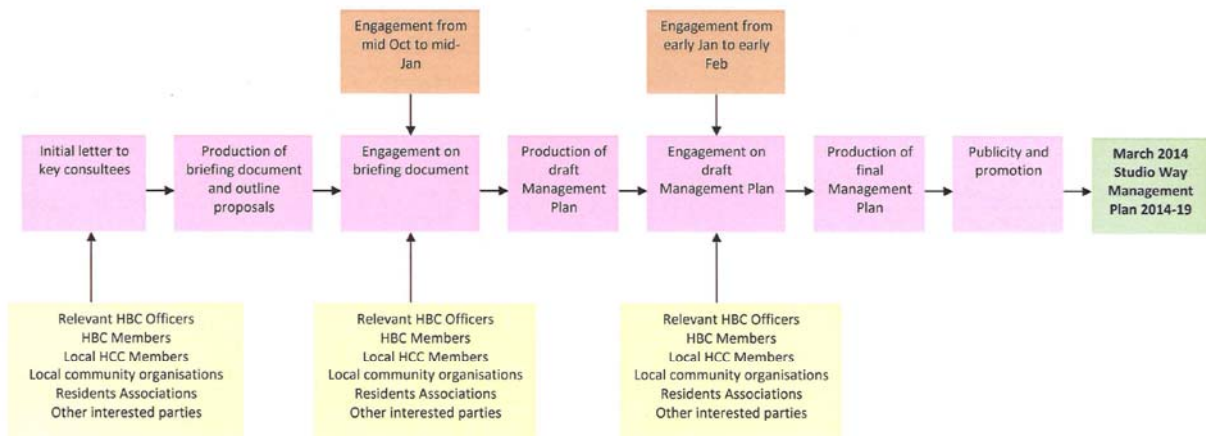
Engagement from mid Oct to mid-Jan

Engagement from early Jan to early Feb

Initial letter to key consultees

Production of briefing document and outline proposals

Engagement on briefing document

Production of draft Management Plan

Engagement on draft Management Plan

Production of final Management Plan

Publicity and promotion

March 2014 Studio Way Management Plan 2014-19

Relevant HBC Officers
HBC Members
Local HCC Members
Local community organisations
Residents Associations
Other interested parties

Relevant HBC Officers
HBC Members
Local HCC Members
Local community organisations
Residents Associations
Other interested parties

Relevant HBC Officers
HBC Members
Local HCC Members
Local community organisations
Residents Associations
Other interested parties